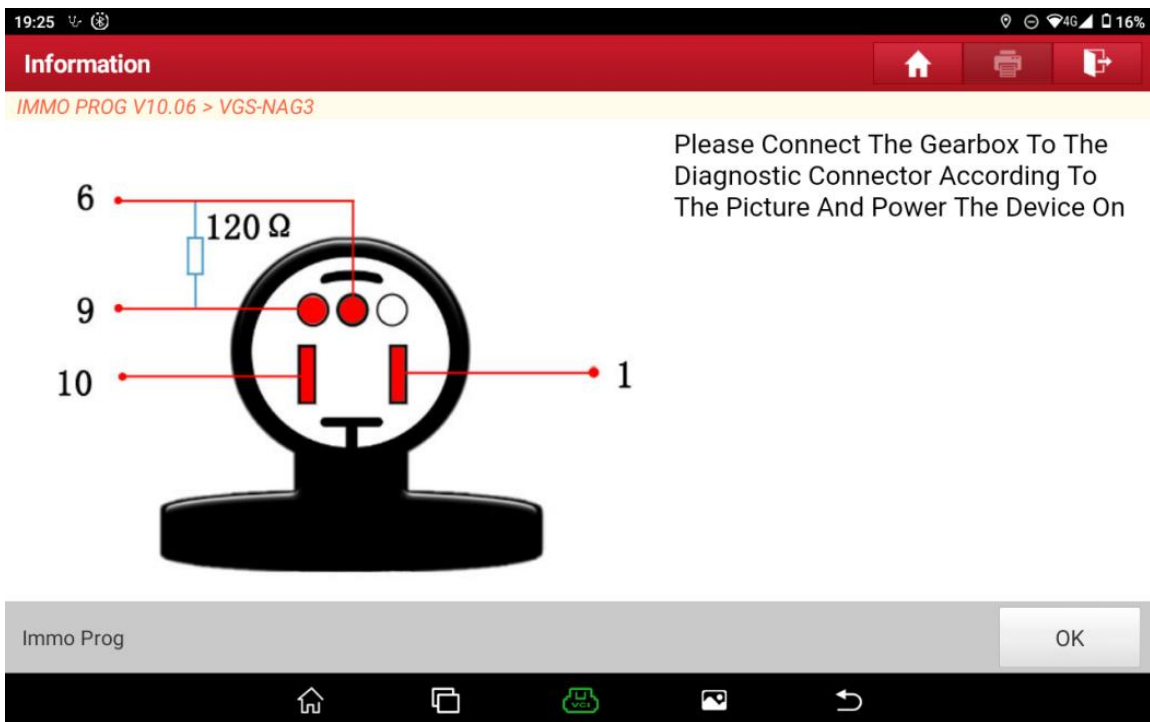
19:25

4G 16%

Information

IMMO PROG V10.06 > VGS-NAG3

6

$120\,\Omega$

9

10

1

Please Connect The Gearbox To The Diagnostic Connector According To The Picture And Power The Device On

Immo Prog

OK

VCI